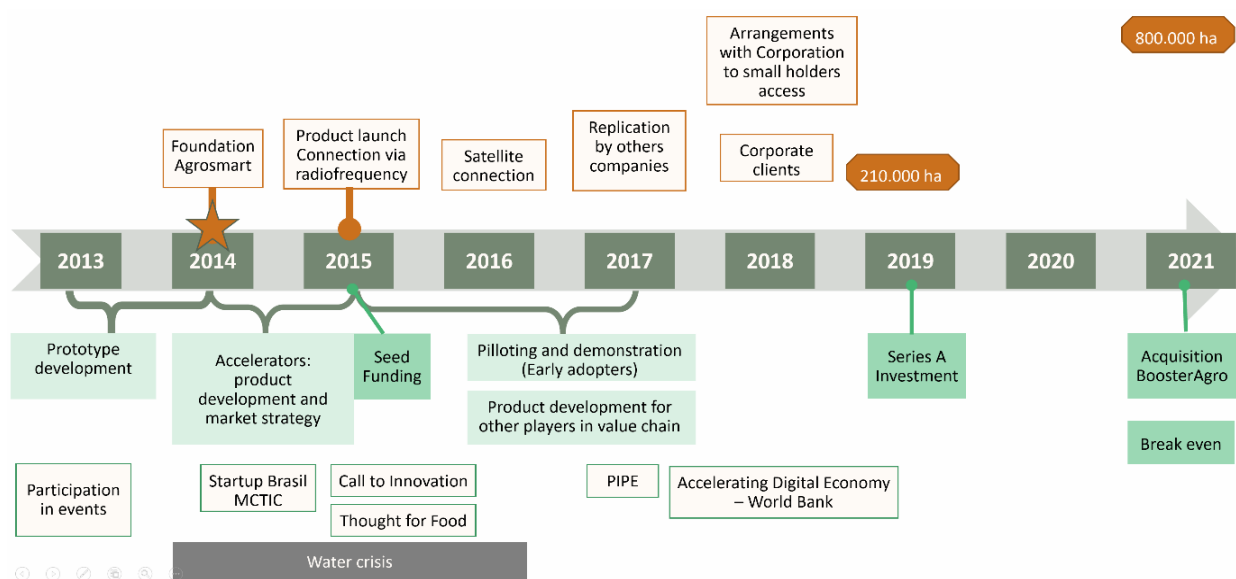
Arrangements with Corporation to small holders access

800.000 ha

Foundation Agrosmart

Product launch Connection via radiofrequency

Satellite connection

Replication by others companies

Corporate clients

210.000 ha

2013

2014

2015

2016

2017

2018

2019

2020

2021

Prototype development

Accelerators: product development and market strategy

Seed Funding

Pilloting and demonstration (Early adopters)

Product development for other players in value chain

Series A Investment

Acquisition BoosterAgro

Break even

Participation in events

Startup Brasil MCTIC

Call to Innovation

Thought for Food

PIPE

Accelerating Digital Economy – World Bank

Water crisis